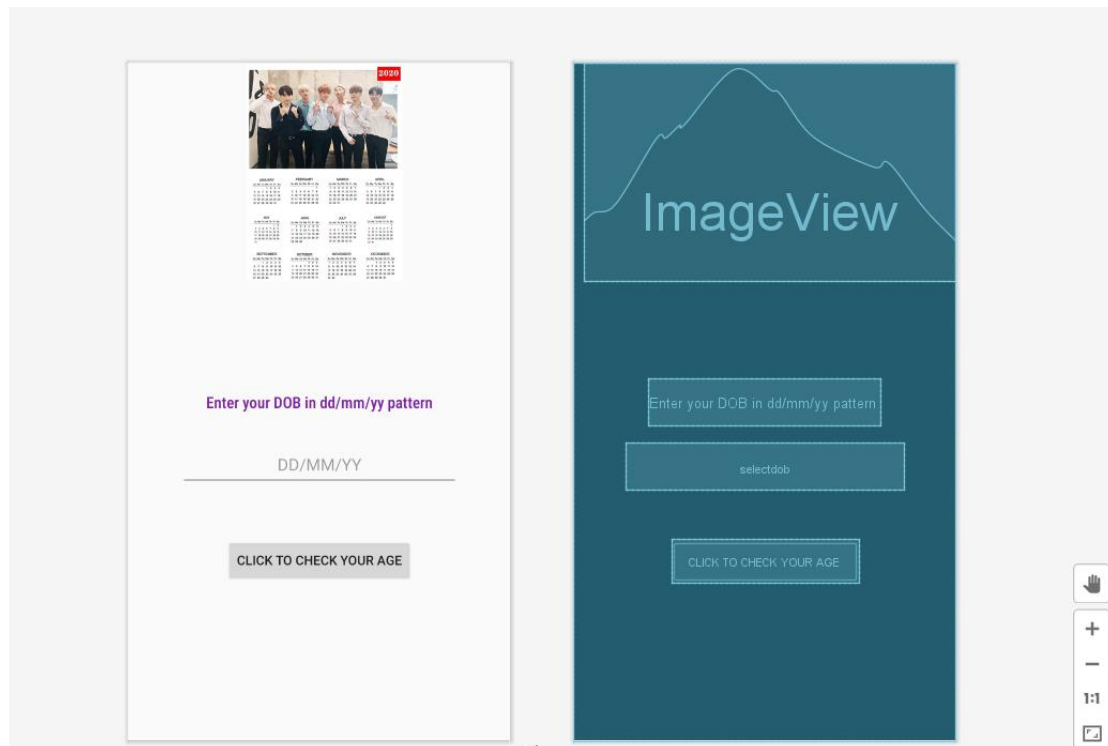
2020

JANUARY FEBRUARY MARCH APRIL
MAY JUNE JULY AUGUST
SEPTEMBER OCTOBER NOVEMBER DECEMBER

Enter your DOB in dd/mm/yy pattern

DD/MM/YY

CLICK TO CHECK YOUR AGE

ImageView

Enter your DOB in dd/mm/yy pattern

selectdob

CLICK TO CHECK YOUR AGE

+
−
1:1